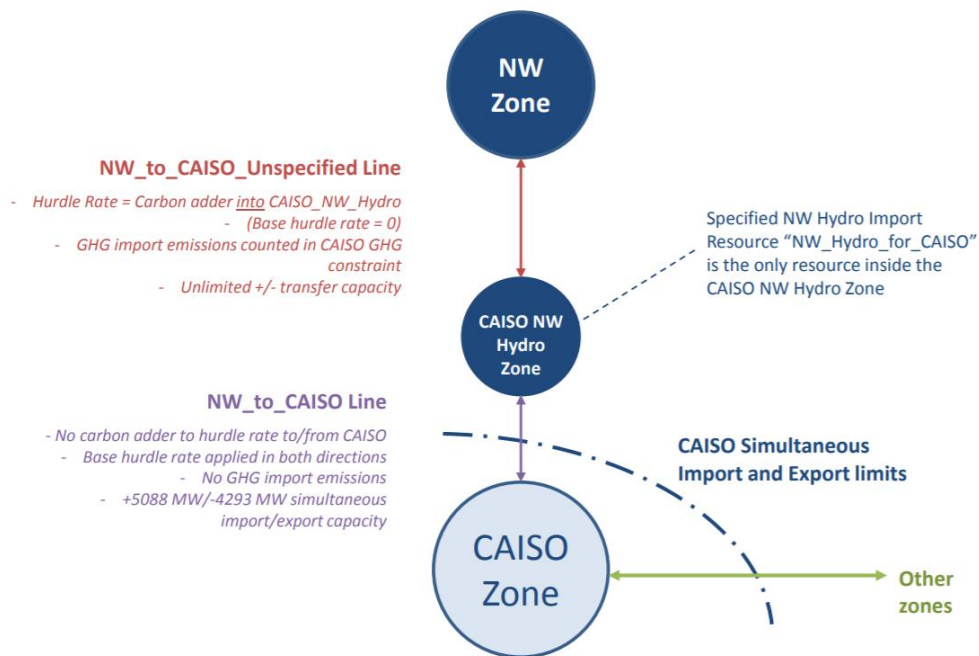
NW Zone

NW_to_CAISO_Unspecified Line

- Hurdle Rate = Carbon adder into CAISO_NW_Hydro
- (Base hurdle rate = 0)
- GHG import emissions counted in CAISO GHG constraint
- Unlimited +/- transfer capacity

Specified NW Hydro Import Resource "NW_Hydro_for_CAISO" is the only resource inside the CAISO NW Hydro Zone

CAISO NW Hydro Zone

NW_to_CAISO Line

- No carbon adder to hurdle rate to/from CAISO
- Base hurdle rate applied in both directions
- No GHG import emissions
- +5088 MW/-4293 MW simultaneous import/export capacity

CAISO Simultaneous Import and Export limits

CAISO Zone

Other zones